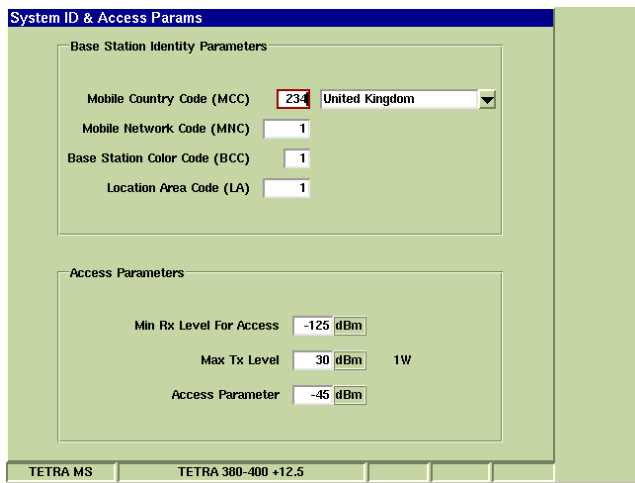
System ID & Access Params

Base Station Identity Parameters

Mobile Country Code (MCC) 234 United Kingdom

Mobile Network Code (MNC) 1

Base Station Color Code (BCC) 1

Location Area Code (LA) 1

Access Parameters

Min Rx Level For Access -125 dBm

Max Tx Level 30 dBm 1W

Access Parameter -45 dBm

TETRA MS TETRA 380-400 +12.5